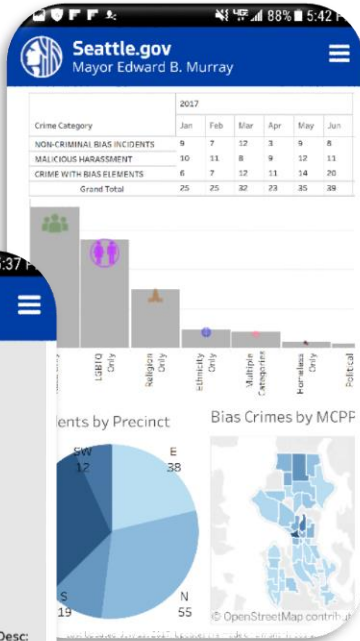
88% 5:42

Seattle.gov
Mayor Edward B. Murray

| Crime Category | 2017 Jan | Feb | Mar | Apr | May | Jun |
|---|---|---|---|---|---|---|
| NON-CRIMINAL BIAS INCIDENTS | 9 | 7 | 12 | 3 | 9 | 8 |
| MALICIOUS HARASSMENT | 10 | 11 | 8 | 9 | 12 | 11 |
| CRIME WITH BIAS ELEMENTS | 6 | 7 | 12 | 11 | 14 | 20 |
| Grand Total | 25 | 25 | 32 | 23 | 35 | 39 |

LGBTQ Only
Religion Only
Ethnicity Only
Multiple Categories
Homeless Only
Political

:37

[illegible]ents by Precinct

SW 12
E 38
N 55
S 19

Bias Crimes by MCPP

© OpenStreetMap contribu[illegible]

Desc: